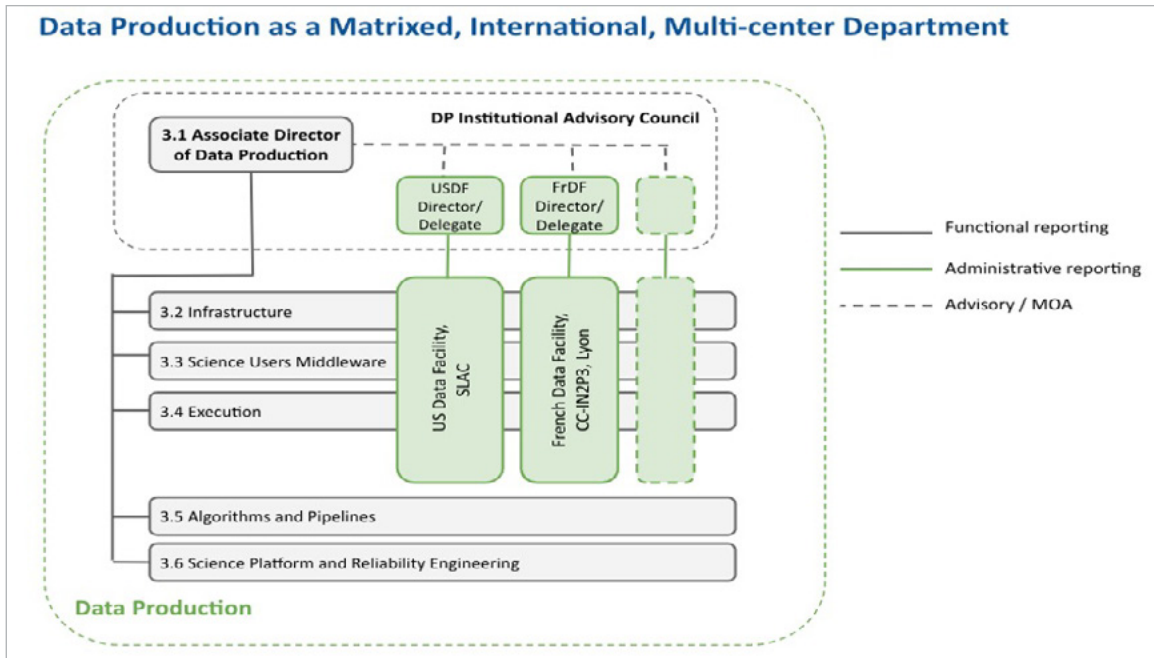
Data Production as a Matrixed, International, Multi-center Department

DP Institutional Advisory Council

3.1 Associate Director of Data Production

USDF Director/ Delegate

FrDF Director/ Delegate

Functional reporting

Administrative reporting

Advisory / MOA

3.2 Infrastructure

3.3 Science Users Middleware

3.4 Execution

US Data Facility, SLAC

French Data Facility, CC-IN2P3, Lyon

3.5 Algorithms and Pipelines

3.6 Science Platform and Reliability Engineering

Data Production